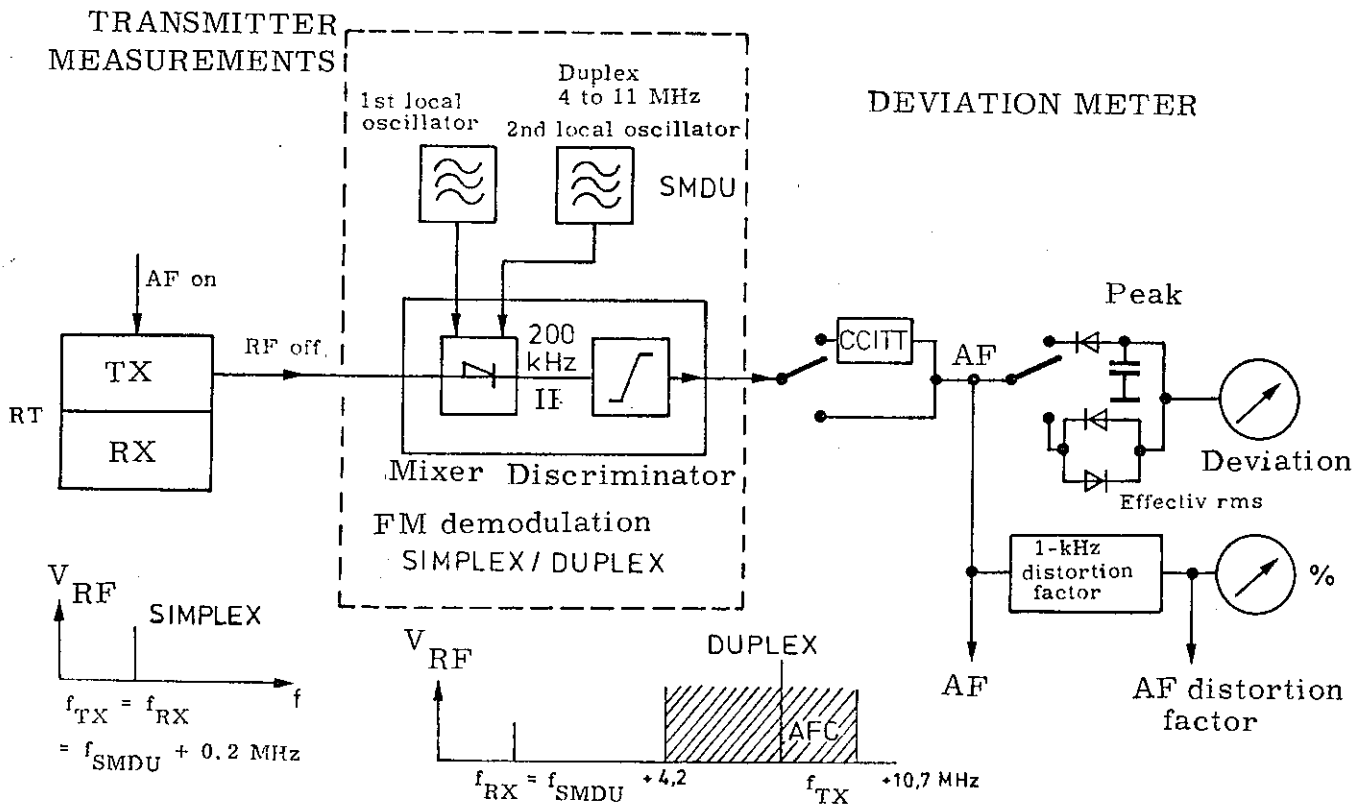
TRANSMITTER MEASUREMENTS

1st local oscillator

Duplex
4 to 11 MHz
2nd local oscillator

SMDU

DEVIATION METER

AF on

TX

RX

RT

RF off

200 kHz
IF

Mixer Discriminator

FM demodulation
SIMPLEX / DUPLEX

CCITT

AF

Peak

Deviation

Effectiv rms

1-kHz distortion factor

%

AF

AF distortion factor

$V_{RF}$

SIMPLEX

f

$f_{TX} = f_{RX}$
$= f_{SMDU} + 0,2$ MHz

$V_{RF}$

DUPLEX

AFC

$f_{RX} = f_{SMDU}$ +4,2 $f_{TX}$ +10,7 MHz